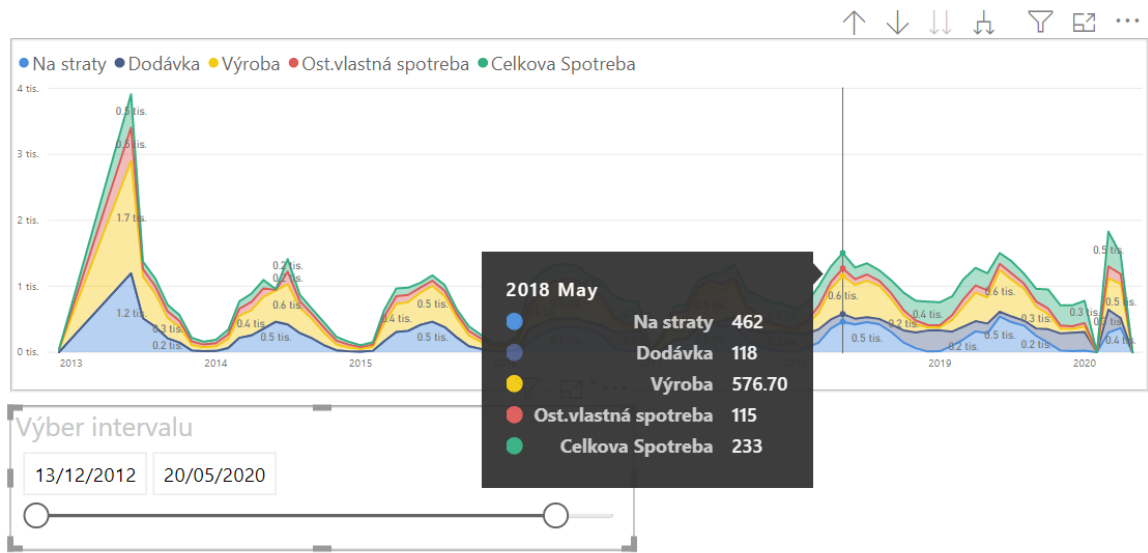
Na straty Dodávka Výroba Ost.vlastná spotreba Celkova Spotreba

4 tis.
3 tis.
2 tis.
1 tis.
0 tis.

0.5 tis.
0.5 tis.
1.7 tis.
1.2 tis.
0.3 tis.
0.2 tis.
0.4 tis.
0.2 tis.
0.6 tis.
0.5 tis.
0.4 tis.
0.5 tis.
0.5 tis.
0.6 tis.
0.5 tis.
0.2 tis.
0.4 tis.
0.2 tis.
0.5 tis.
0.6 tis.
0.3 tis.
0.2 tis.
0.3 tis.
0.5 tis.
0.4 tis.

2013
2014
2015
2019
2020

2018 May
Na straty 462
Dodávka 118
Výroba 576.70
Ost.vlastná spotreba 115
Celkova Spotreba 233

Výber intervalu
13/12/2012
20/05/2020